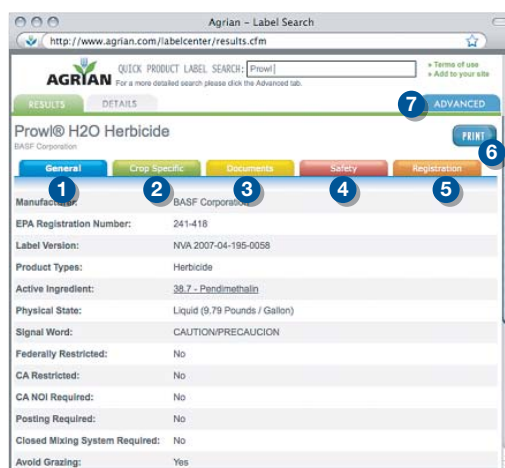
Agrian – Label Search

http://www.agrian.com/labelcenter/results.cfm

AGRIAN QUICK PRODUCT LABEL SEARCH: Prowl

For a more detailed search please click the Advanced tab.

» Terms of use
» Add to your site

RESULTS DETAILS

7 ADVANCED

Prowl® H2O Herbicide
BASF Corporation

PRINT 6

General Crop Specific Documents Safety Registration

1 2 3 4 5

| | |
|---|---|
| Manufacturer: | BASF Corporation |
| EPA Registration Number: | 241-418 |
| Label Version: | NVA 2007-04-195-0058 |
| Product Types: | Herbicide |
| Active Ingredient: | 38.7 - Pendimethalin |
| Physical State: | Liquid (9.79 Pounds / Gallon) |
| Signal Word: | CAUTION/PRECAUCION |
| Federally Restricted: | No |
| CA Restricted: | No |
| CA NOI Required: | No |
| Posting Required: | No |
| Closed Mixing System Required: | No |
| Avoid Grazing: | Yes |